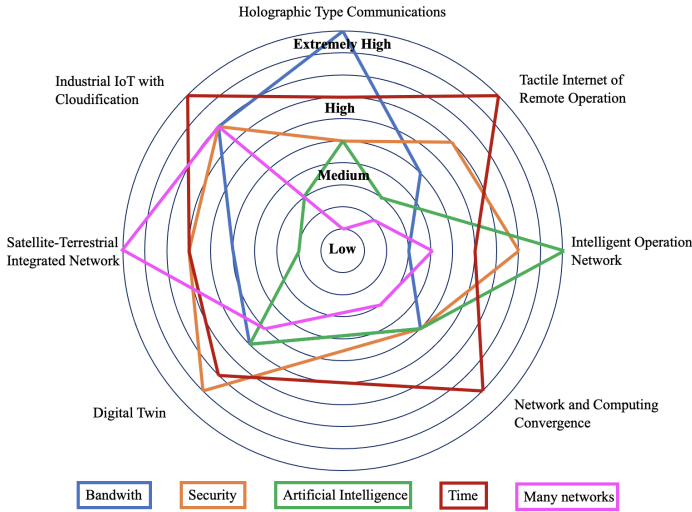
Holographic Type Communications

Extremely High

Tactile Internet of Remote Operation

Industrial IoT with Cloudification

High

Medium

Low

Satellite-Terrestrial Integrated Network

Intelligent Operation Network

Digital Twin

Network and Computing Convergence

Bandwith

Security

Artificial Intelligence

Time

Many networks